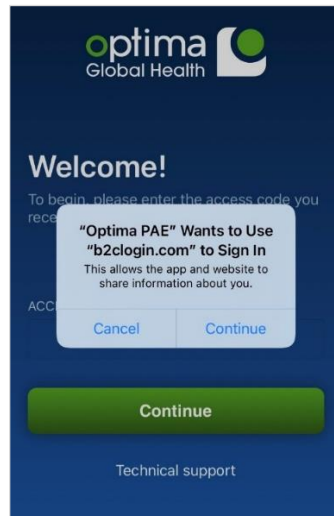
optima
Global Health

Welcome!

To begin, please enter the access code you rece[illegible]

"Optima PAE" Wants to Use "b2clogin.com" to Sign In
This allows the app and website to share information about you.

Cancel
Continue

ACC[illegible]

Continue

Technical support